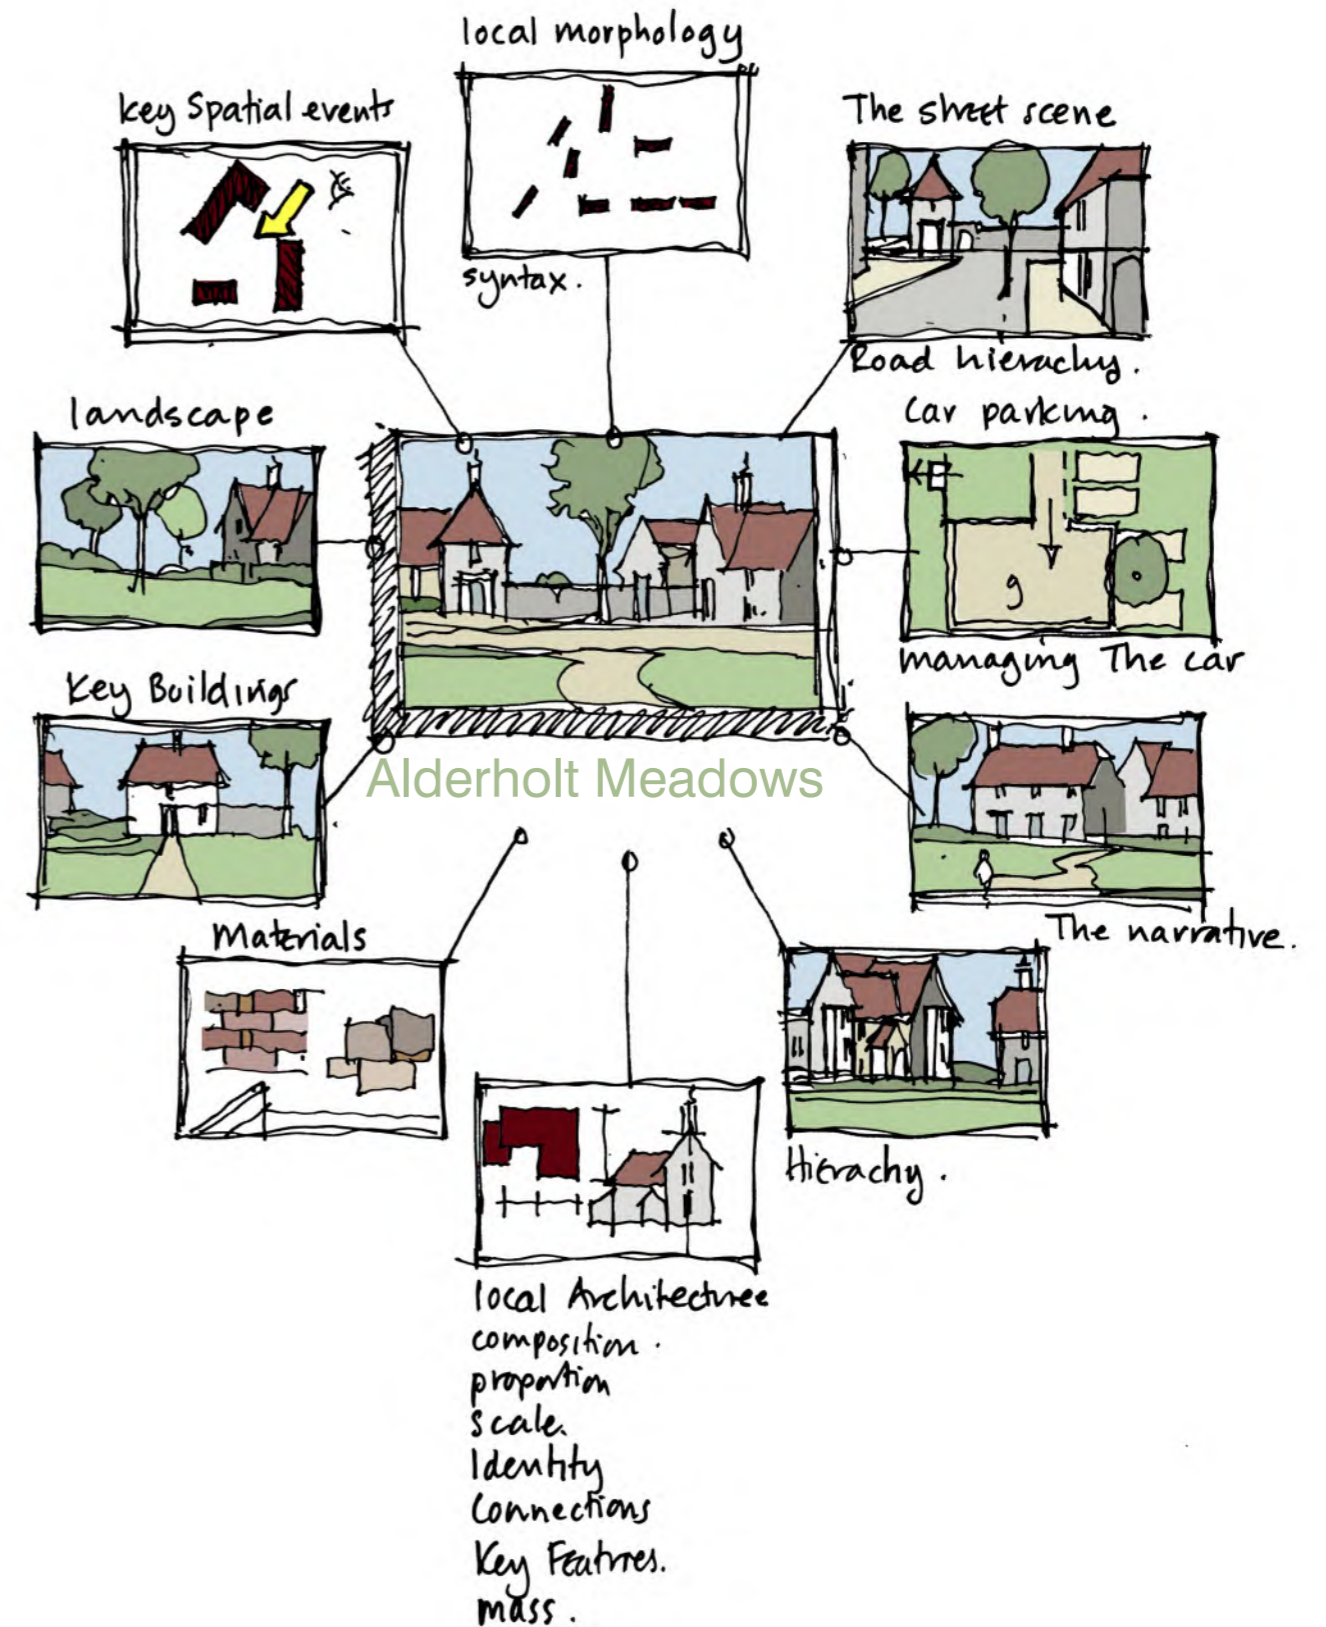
local morphology

key Spatial events

The street scene

syntax.

Road hierachy.

landscape

car parking.

managing The car

Key Buildings

Alderholt Meadows

The narrative.

Materials

Hierachy.

local Architectree
composition.
proportion
scale.
Identity
Connections
Key Features.
mass.